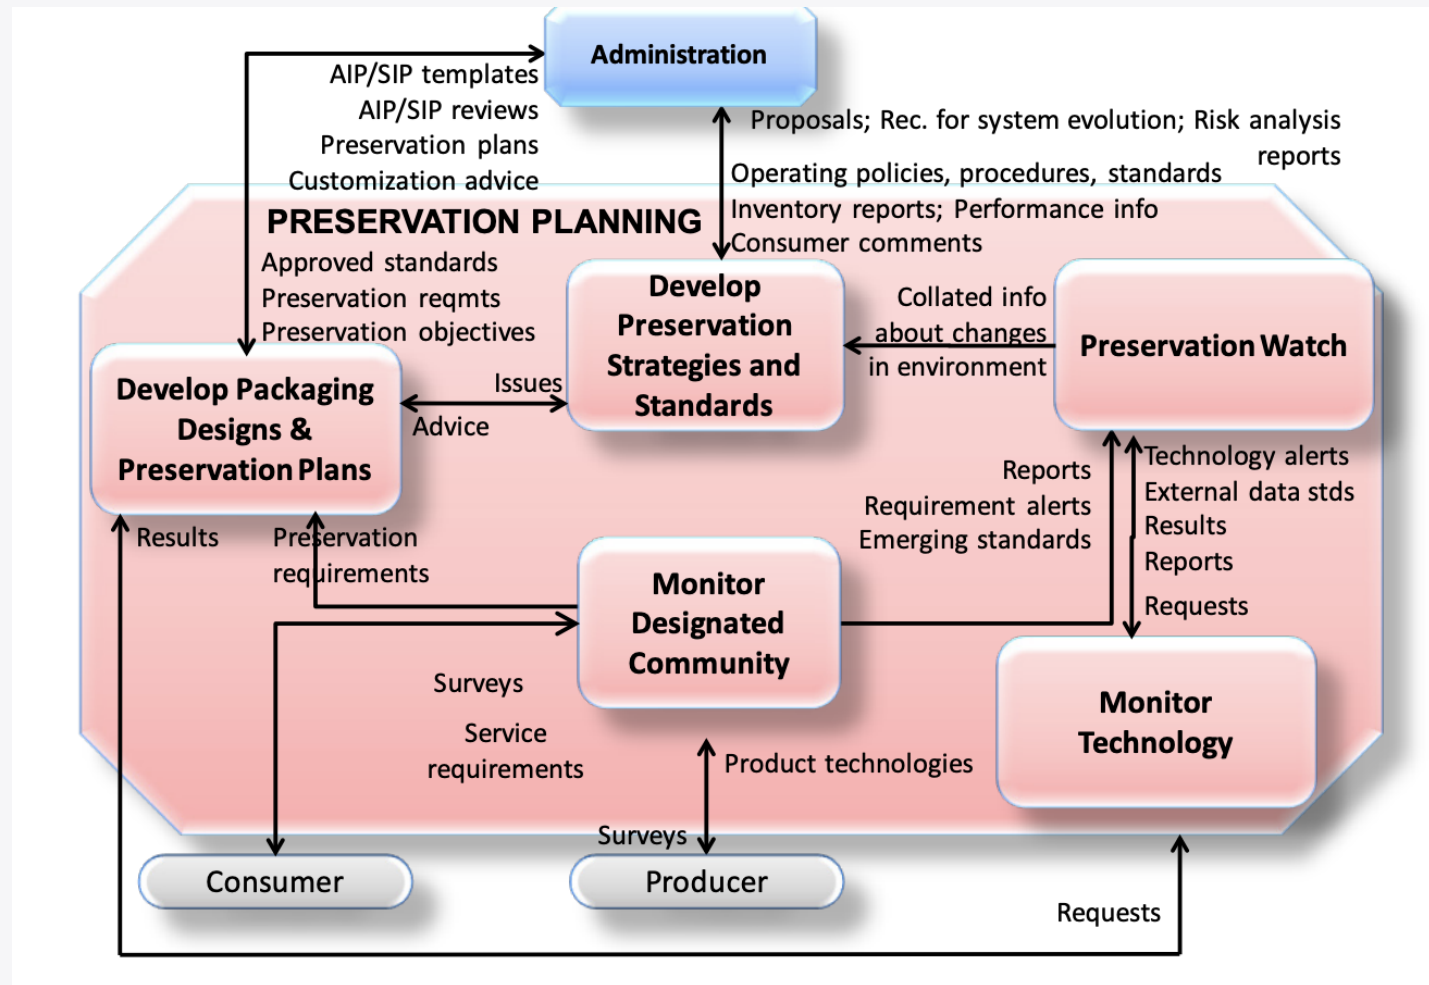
Administration

AIP/SIP templates
AIP/SIP reviews
Preservation plans
Customization advice

Proposals; Rec. for system evolution; Risk analysis reports

Operating policies, procedures, standards
Inventory reports; Performance info
Consumer comments

PRESERVATION PLANNING

Approved standards
Preservation reqmts
Preservation objectives

Develop Preservation Strategies and Standards

Collated info about changes in environment

Preservation Watch

Develop Packaging Designs & Preservation Plans

Issues
Advice

Reports
Requirement alerts
Emerging standards

Technology alerts
External data stds
Results
Reports
Requests

Results

Preservation requirements

Monitor Designated Community

Surveys

Service requirements

Monitor Technology

Product technologies

Surveys

Consumer

Producer

Requests